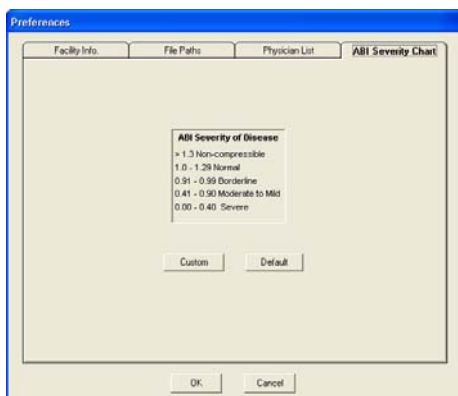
Preferences

Facility Info. | File Paths | Physician List | ABI Severity Chart

ABI Severity of Disease
> 1.3 Non-compressible
1.0 - 1.29 Normal
0.91 - 0.99 Borderline
0.41 - 0.90 Moderate to Mild
0.00 - 0.40 Severe

Custom
Default

OK
Cancel